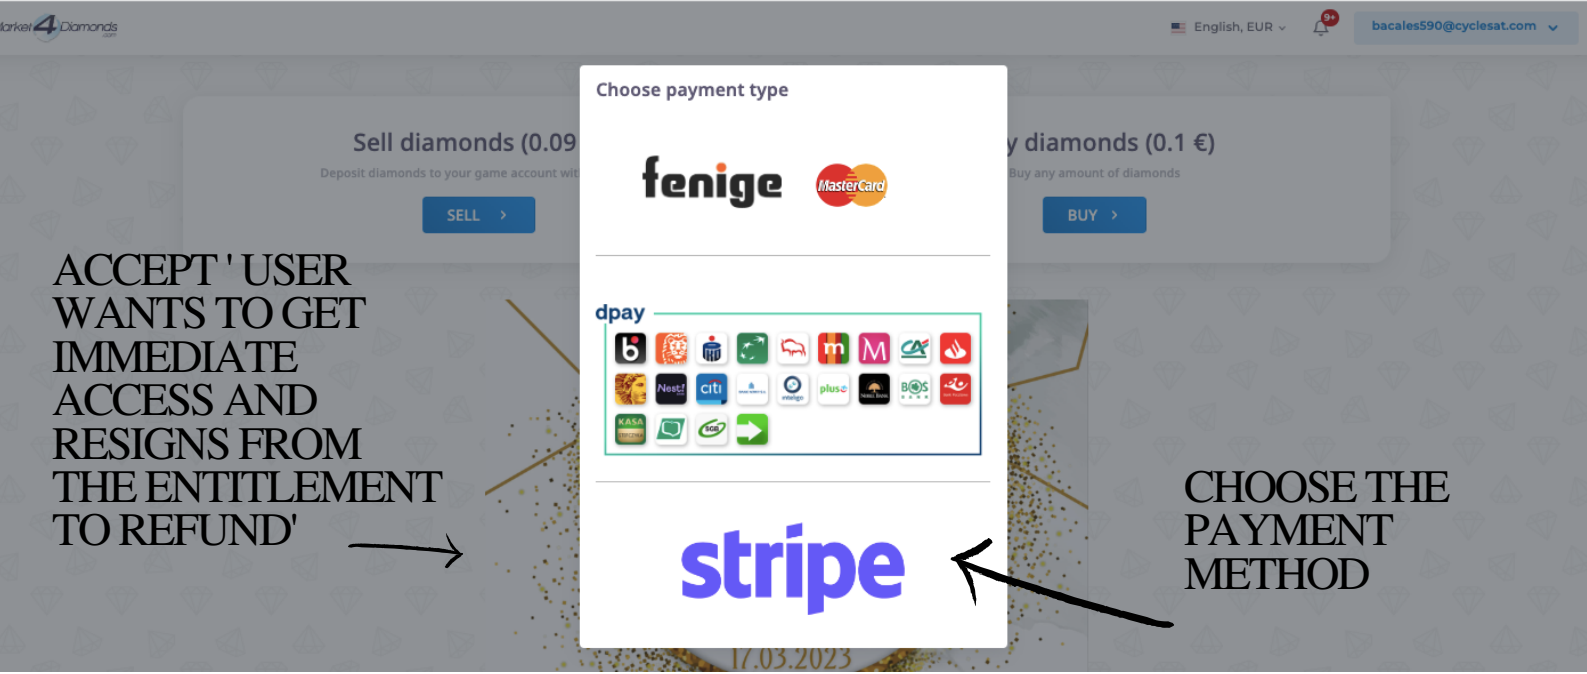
larket4Diamonds .com

English, EUR

9+

bacales590@cyclesat.com

Sell diamonds (0.09

Deposit diamonds to your game account wit

SELL

y diamonds (0.1 €)

Buy any amount of diamonds

BUY

Choose payment type

fenige

MasterCard

dpay

m

M

Nest

citi

plus

BOS

KASA

stripe

17.03.2023

ACCEPT ' USER WANTS TO GET IMMEDIATE ACCESS AND RESIGNS FROM THE ENTITLEMENT TO REFUND'

CHOOSE THE PAYMENT METHOD